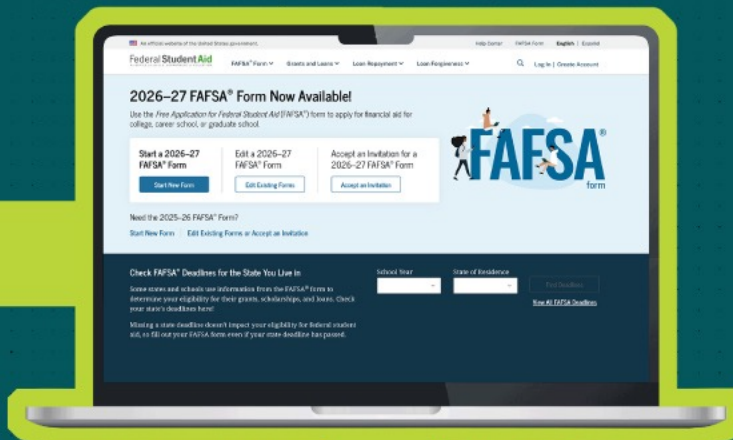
An official website of the United States government.

Help Center FAFSA® Form English | Español

Federal Student Aid

FAFSA® Form Grants and Loans Loan Repayment Loan Forgiveness

Log In | Create Account

2026–27 FAFSA® Form Now Available!

Use the Free Application for Federal Student Aid (FAFSA®) form to apply for financial aid for college, career school, or graduate school.

Start a 2026–27 FAFSA® Form

Start New Form

Edit a 2026–27 FAFSA® Form

Edit Existing Forms

Accept an Invitation for a 2026–27 FAFSA® Form

Accept an Invitation

FAFSA® form

Need the 2025–26 FAFSA® Form?

Start New Form Edit Existing Forms or Accept an Invitation

Check FAFSA® Deadlines for the State You Live In

Some states and schools use information from the FAFSA® form to determine your eligibility for their grants, scholarships, and loans. Check your state's deadlines here!

Missing a state deadline doesn't impact your eligibility for federal student aid, so fill out your FAFSA form even if your state deadline has passed.

School Year

State of Residence

Find Deadlines

View All FAFSA Deadlines